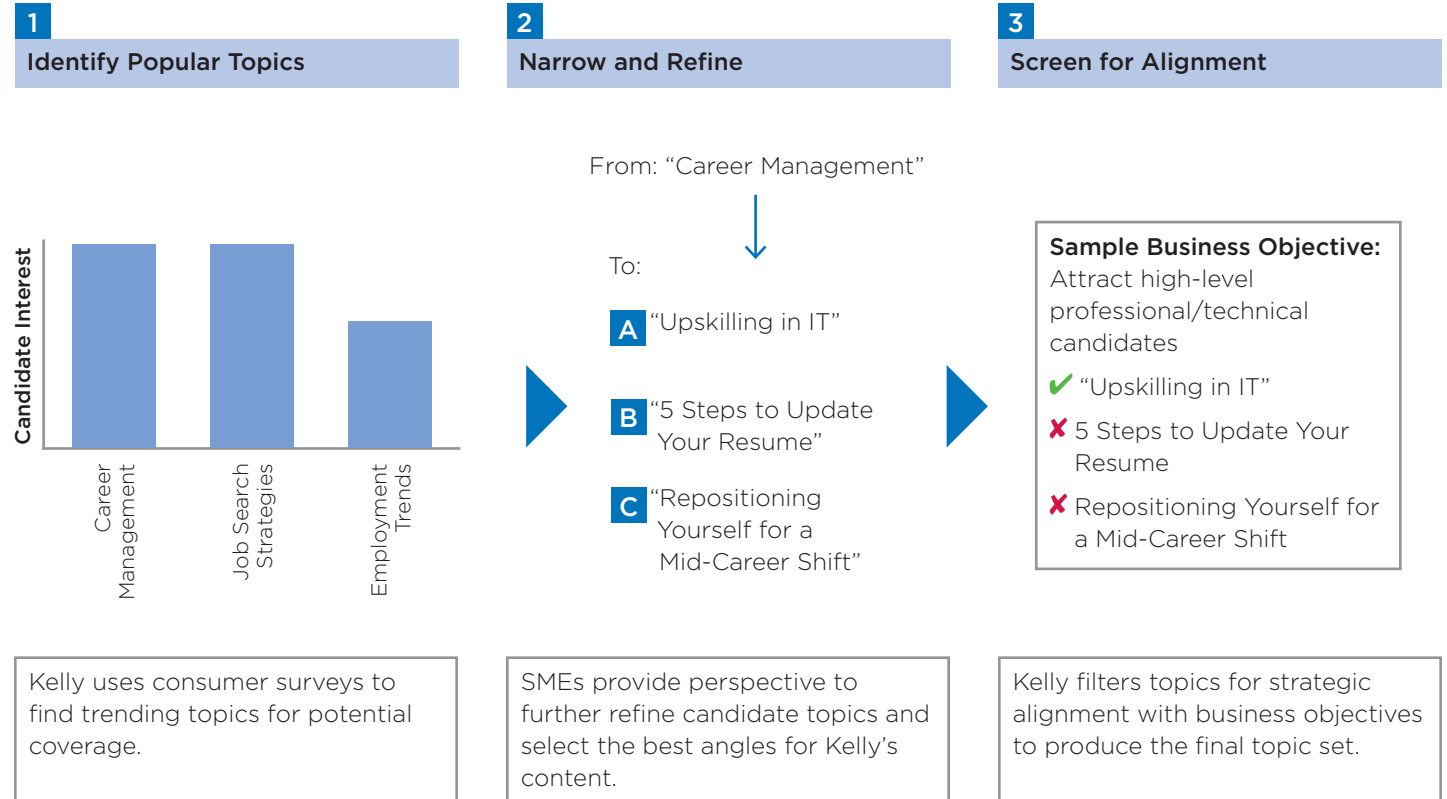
1
Identify Popular Topics

Candidate Interest

Career Management

Job Search Strategies

Employment Trends

Kelly uses consumer surveys to find trending topics for potential coverage.

2
Narrow and Refine

From: "Career Management"

To:

A "Upskilling in IT"

B "5 Steps to Update Your Resume"

C "Repositioning Yourself for a Mid-Career Shift"

SMEs provide perspective to further refine candidate topics and select the best angles for Kelly's content.

3
Screen for Alignment

Sample Business Objective:
Attract high-level professional/technical candidates

✔ "Upskilling in IT"

✘ 5 Steps to Update Your Resume

✘ Repositioning Yourself for a Mid-Career Shift

Kelly filters topics for strategic alignment with business objectives to produce the final topic set.